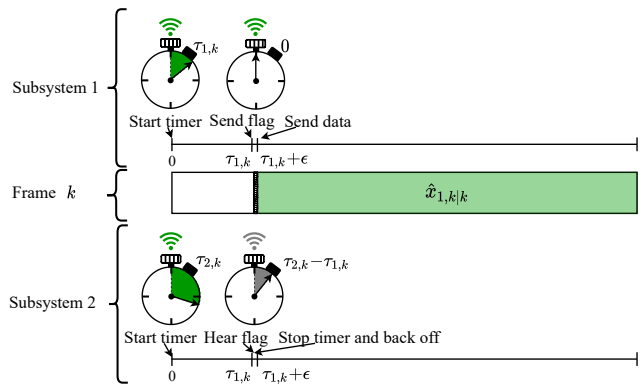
Subsystem 1

$\tau_{1,k}$

0

Start timer Send flag Send data

0 $\tau_{1,k}$ $\tau_{1,k}+\epsilon$

Frame $k$

$\hat{x}_{1,k|k}$

Subsystem 2

$\tau_{2,k}$

$\tau_{2,k}-\tau_{1,k}$

Start timer Hear flag Stop timer and back off

0 $\tau_{1,k}$ $\tau_{1,k}+\epsilon$